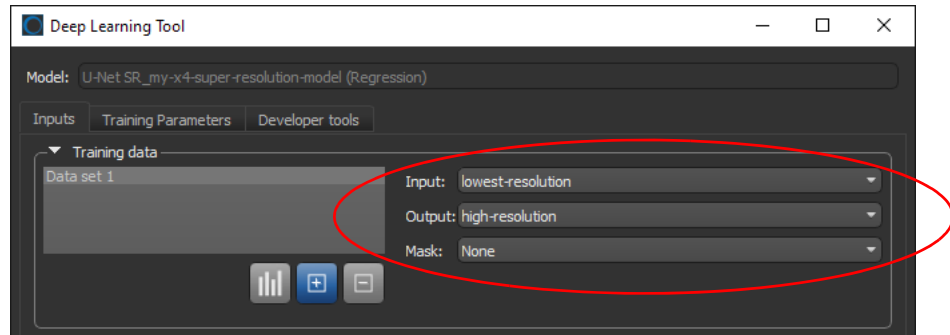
Deep Learning Tool

Model: U-Net SR_my-x4-super-resolution-model (Regression)

Inputs | Training Parameters | Developer tools

Training data

Data set 1

Input: lowest-resolution

Output: high-resolution

Mask: None